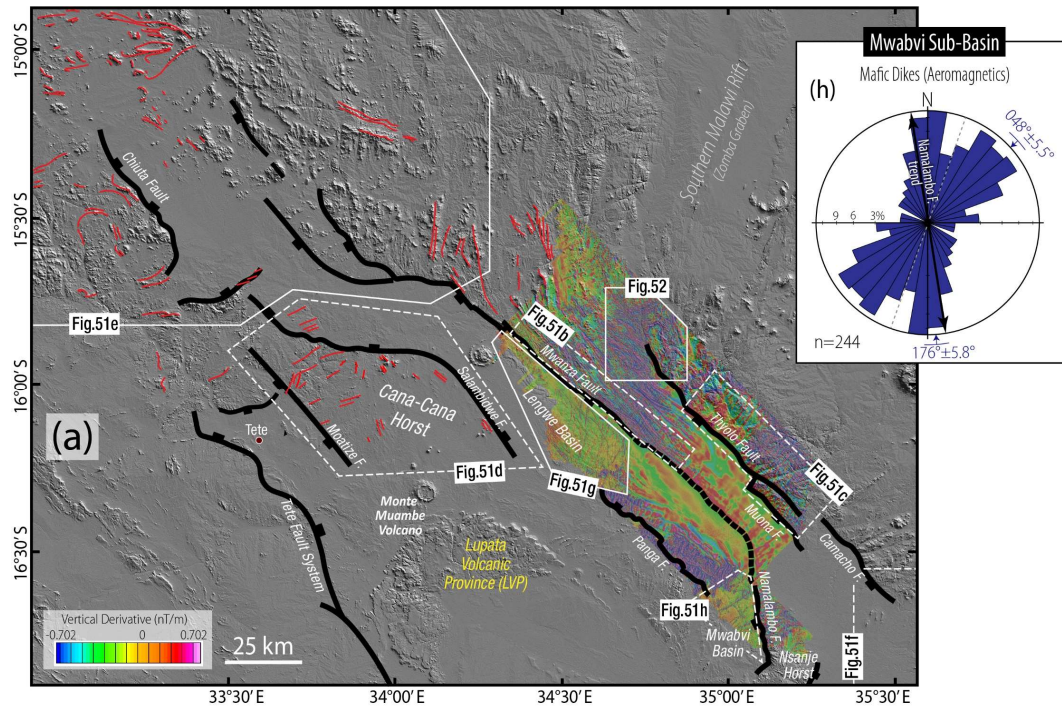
15°00'S

15°30'S

16°00'S

16°30'S

33°30' E

34°00' E

34°30' E

35°00' E

35°30' E

Mwabvi Sub-Basin

Mafic Dikes (Aeromagnetics)

(h)

N

048°±5.5°

Namalambo F. trend

9 6 3%

n=244

176°±5.8°

Southern Malawi Rift (Zomba Graben)

Chiuta Fault

Fig.51e

Fig.52

Fig.51b

Mwanza Fault

Sabambiowe F.

Cana-Cana Horst

Lengwe Basin

Moatize F.

Tete

(a)

Fig.51d

Fig.51g

Thyolo Fault

Fig.51c

Monte Muambe Volcano

Lupata Volcanic Province (LVP)

Muona F.

Camacho F.

Panga F.

Tete Fault System

Fig.51h

Namalambo F.

Mwabvi Basin

Nsanje Horst

Fig.51f

Vertical Derivative (nT/m)

-0.702 0 0.702

25 km